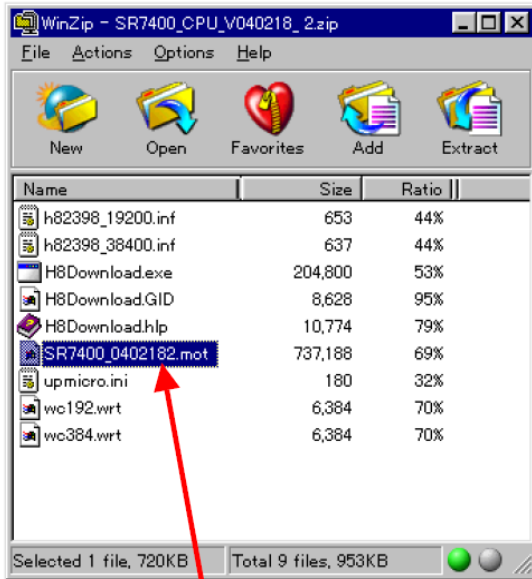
WinZip - SR7400_CPU_V040218_2.zip

File Actions Options Help

New Open Favorites Add Extract

| Name | Size | Ratio |
|---|---|---|
| h82398_19200.inf | 653 | 44% |
| h82398_38400.inf | 637 | 44% |
| H8Download.exe | 204,800 | 53% |
| H8Download.GID | 8,628 | 95% |
| H8Download.hlp | 10,774 | 79% |
| SR7400_0402182.mot | 737,188 | 69% |
| upmicro.ini | 180 | 32% |
| wc192.wrt | 6,384 | 70% |
| wc384.wrt | 6,384 | 70% |

Selected 1 file, 720KB Total 9 files, 953KB